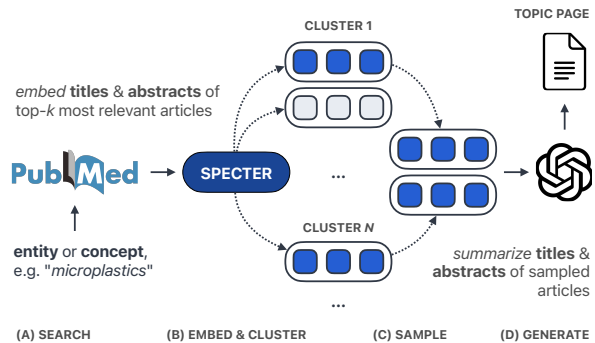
CLUSTER 1

TOPIC PAGE

embed titles & abstracts of top-k most relevant articles

PubMed

SPECTER

...

CLUSTER N

...

entity or concept, e.g. "microplastics"

summarize titles & abstracts of sampled articles

(A) SEARCH

(B) EMBED & CLUSTER

(C) SAMPLE

(D) GENERATE